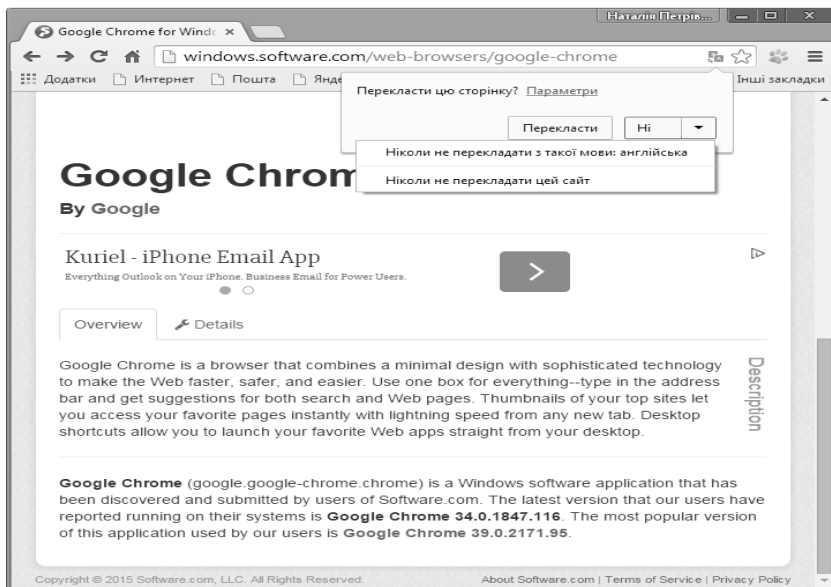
Google Chrome for Windo ×

Наталія Петрів...

windows.software.com/web-browsers/google-chrome

Додатки Интернет Пошта Янде

Інші закладки

Перекласти цю сторінку? Параметри

Перекласти Ні

Ніколи не перекладати з такої мови: англійська

Ніколи не перекладати цей сайт

Google Chrom

By Google

Kuriel - iPhone Email App

Everything Outlook on Your iPhone. Business Email for Power Users.

Overview Details

Google Chrome is a browser that combines a minimal design with sophisticated technology to make the Web faster, safer, and easier. Use one box for everything--type in the address bar and get suggestions for both search and Web pages. Thumbnails of your top sites let you access your favorite pages instantly with lightning speed from any new tab. Desktop shortcuts allow you to launch your favorite Web apps straight from your desktop.

Description

**Google Chrome** (google.google-chrome.chrome) is a Windows software application that has been discovered and submitted by users of Software.com. The latest version that our users have reported running on their systems is **Google Chrome 34.0.1847.116**. The most popular version of this application used by our users is **Google Chrome 39.0.2171.95**.

Copyright © 2015 Software.com, LLC. All Rights Reserved.

About Software.com | Terms of Service | Privacy Policy